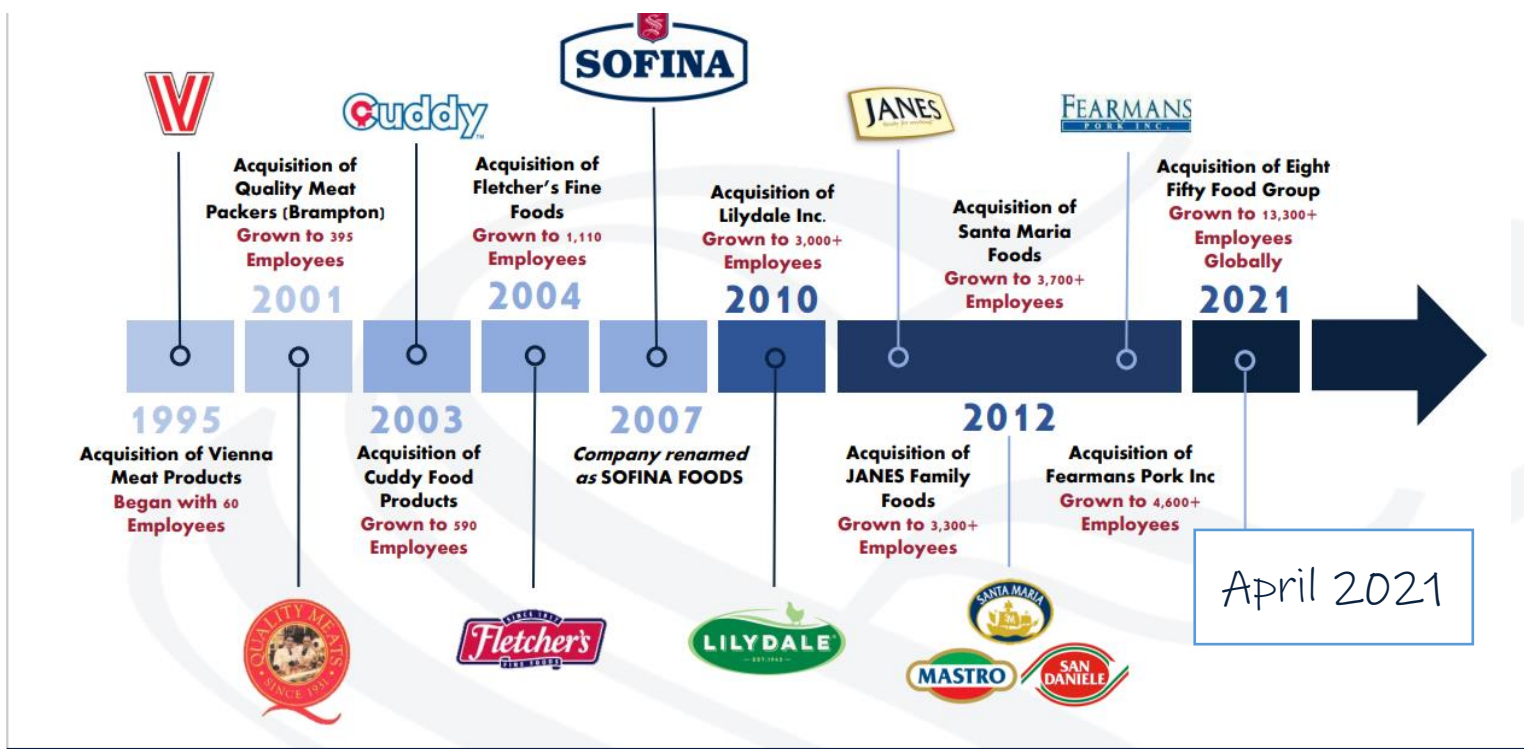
V

SOFINA

Cuddy

JANES

FEARMANS PORK INC.

Acquisition of Quality Meat Packers (Brampton) Grown to 395 Employees

2001

Acquisition of Fletcher's Fine Foods Grown to 1,110 Employees

2004

Acquisition of Lilydale Inc. Grown to 3,000+ Employees

2010

Acquisition of Santa Maria Foods Grown to 3,700+ Employees

Acquisition of Eight Fifty Food Group Grown to 13,300+ Employees Globally

2021

1995

Acquisition of Vienna Meat Products Began with 60 Employees

2003

Acquisition of Cuddy Food Products Grown to 590 Employees

2007

Company renamed as SOFINA FOODS

2012

Acquisition of JANES Family Foods Grown to 3,300+ Employees

Acquisition of Fearmans Pork Inc Grown to 4,600+ Employees

April 2021

QUALITY MEATS SINCE 19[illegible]

Fletcher's FINE FOODS

LILYDALE

SANTA MARIA

MASTRO

SAN DANIELE